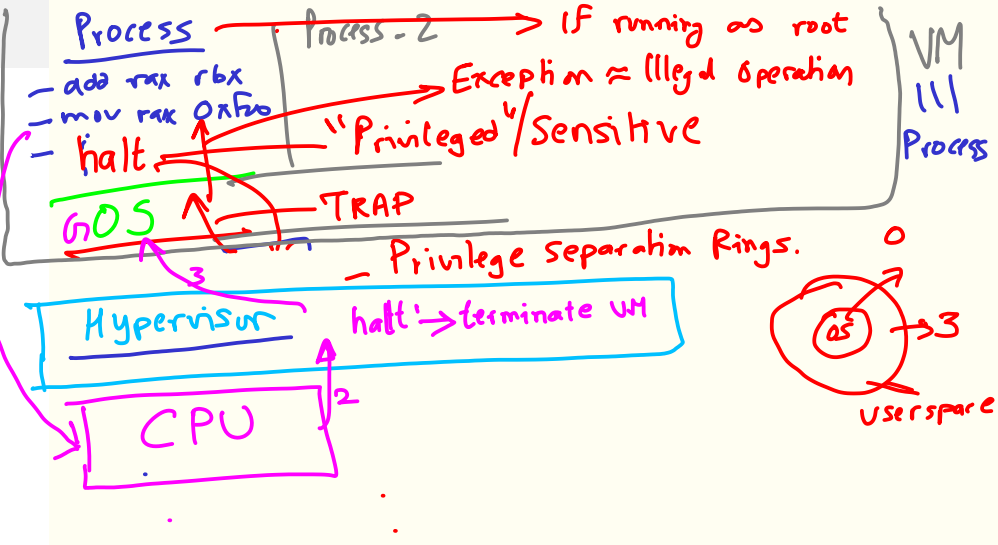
Process

- add rax rbx
- mov rax 0xFoo
- halt

Process - 2

If running as root

Exception ≈ Illegal Operation

"Privileged"/Sensitive

VM
|||
Process

GOS

TRAP

- Privilege separation Rings.

0

3

Hypervisor

halt → terminate VM

OS

3

Userspace

2

CPU